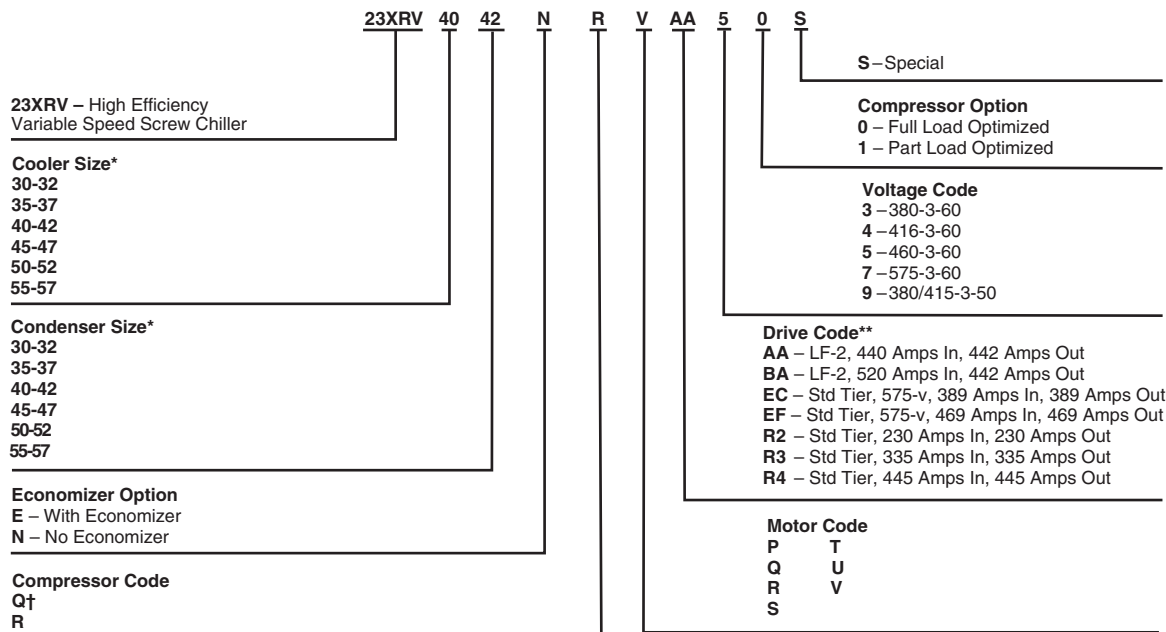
23XRV 40 42 N R V AA 5 0 S

S – Special

23XRV – High Efficiency Variable Speed Screw Chiller

Compressor Option
0 – Full Load Optimized
1 – Part Load Optimized

Cooler Size*
30-32
35-37
40-42
45-47
50-52
55-57

Voltage Code
3 – 380-3-60
4 – 416-3-60
5 – 460-3-60
7 – 575-3-60
9 – 380/415-3-50

Condenser Size*
30-32
35-37
40-42
45-47
50-52
55-57

Drive Code**
AA – LF-2, 440 Amps In, 442 Amps Out
BA – LF-2, 520 Amps In, 442 Amps Out
EC – Std Tier, 575-v, 389 Amps In, 389 Amps Out
EF – Std Tier, 575-v, 469 Amps In, 469 Amps Out
R2 – Std Tier, 230 Amps In, 230 Amps Out
R3 – Std Tier, 335 Amps In, 335 Amps Out
R4 – Std Tier, 445 Amps In, 445 Amps Out

Economizer Option
E – With Economizer
N – No Economizer

Motor Code
P T
Q U
R V
S

Compressor Code
Q†
R